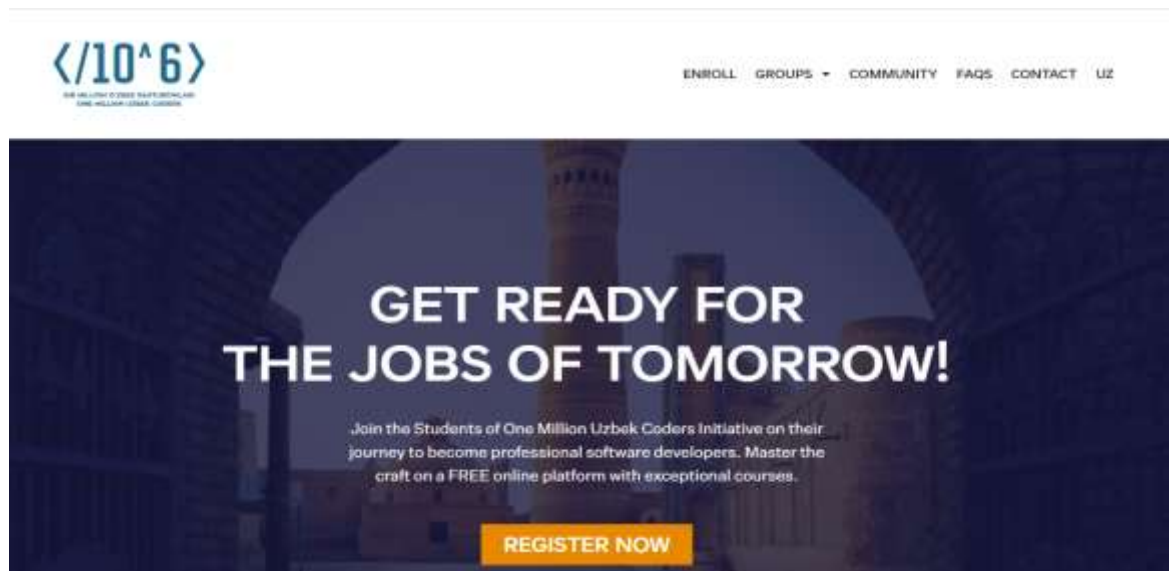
</10^6>
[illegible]
ONE MILLION UZBEK CODERS

ENROLL GROUPS ▾ COMMUNITY FAQS CONTACT UZ

GET READY FOR THE JOBS OF TOMORROW!

Join the Students of One Million Uzbek Coders Initiative on their journey to become professional software developers. Master the craft on a FREE online platform with exceptional courses.

REGISTER NOW